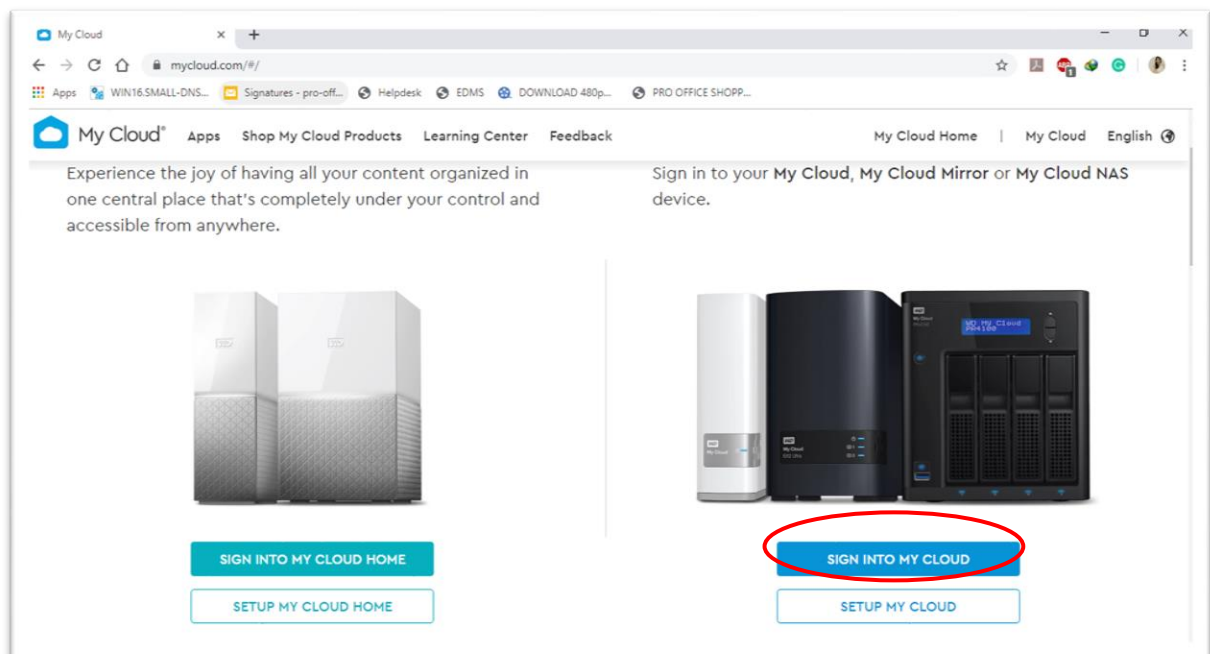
My Cloud × +

mycloud.com/#/

Apps WIN16.SMALL-DNS... Signatures - pro-off... Helpdesk EDMS DOWNLOAD 480p... PRO OFFICE SHOPP...

My Cloud® Apps Shop My Cloud Products Learning Center Feedback My Cloud Home | My Cloud English

Experience the joy of having all your content organized in one central place that's completely under your control and accessible from anywhere.

SIGN INTO MY CLOUD HOME

SETUP MY CLOUD HOME

Sign in to your My Cloud, My Cloud Mirror or My Cloud NAS device.

WD My Cloud

SIGN INTO MY CLOUD

SETUP MY CLOUD